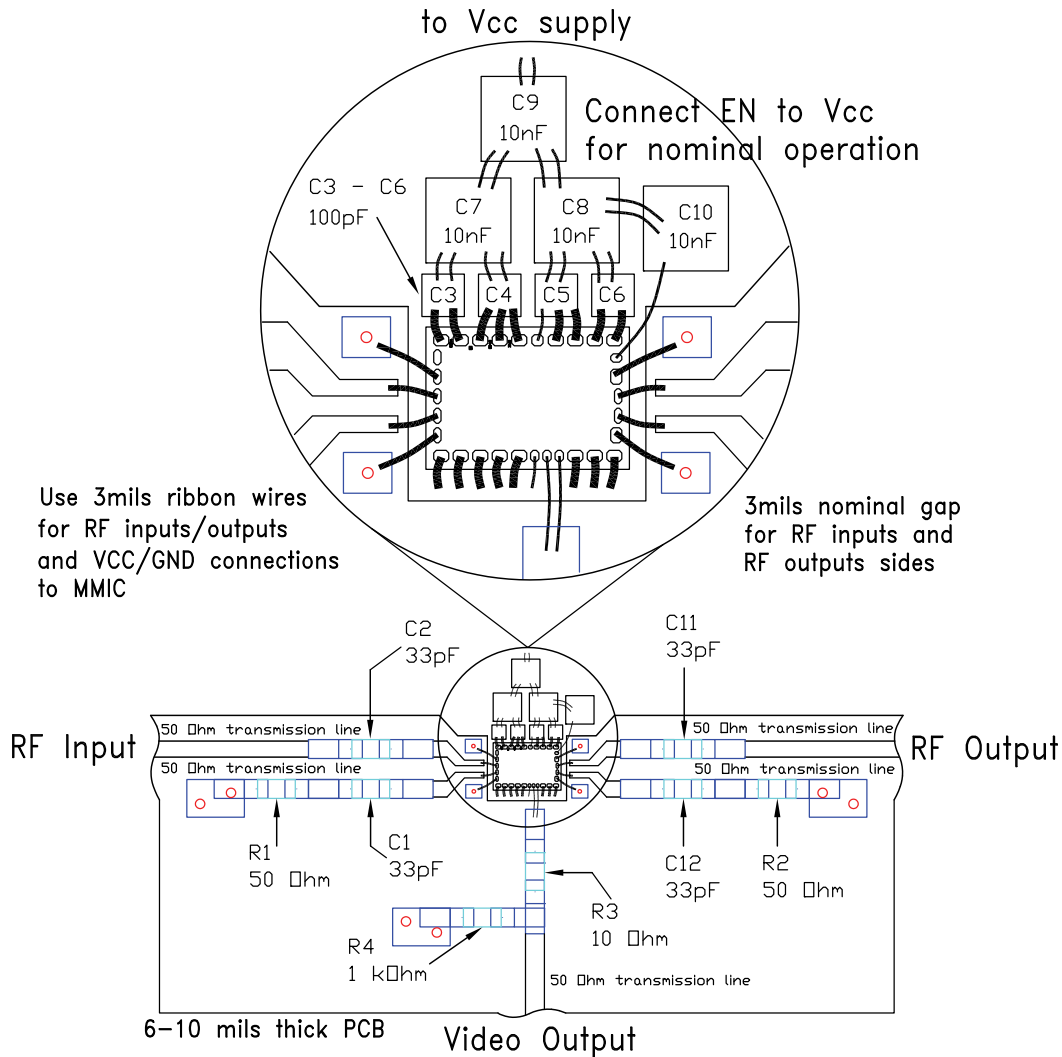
to Vcc supply

C9
10nF

Connect EN to Vcc
for nominal operation

C3 - C6
100pF

C7
10nF

C8
10nF

C10
10nF

C3 C4 C5 C6

Use 3mils ribbon wires
for RF inputs/outputs
and VCC/GND connections
to MMIC

3mils nominal gap
for RF inputs and
RF outputs sides

C2
33pF

C11
33pF

RF Input

RF Output

50 Ωhm transmission line

50 Ωhm transmission line

50 Ωhm transmission line

50 Ωhm transmission line

R1
50 Ωhm

C1
33pF

C12
33pF

R2
50 Ωhm

R3
10 Ωhm

R4
1 kΩhm

50 Ωhm transmission line

6-10 mils thick PCB

Video Output